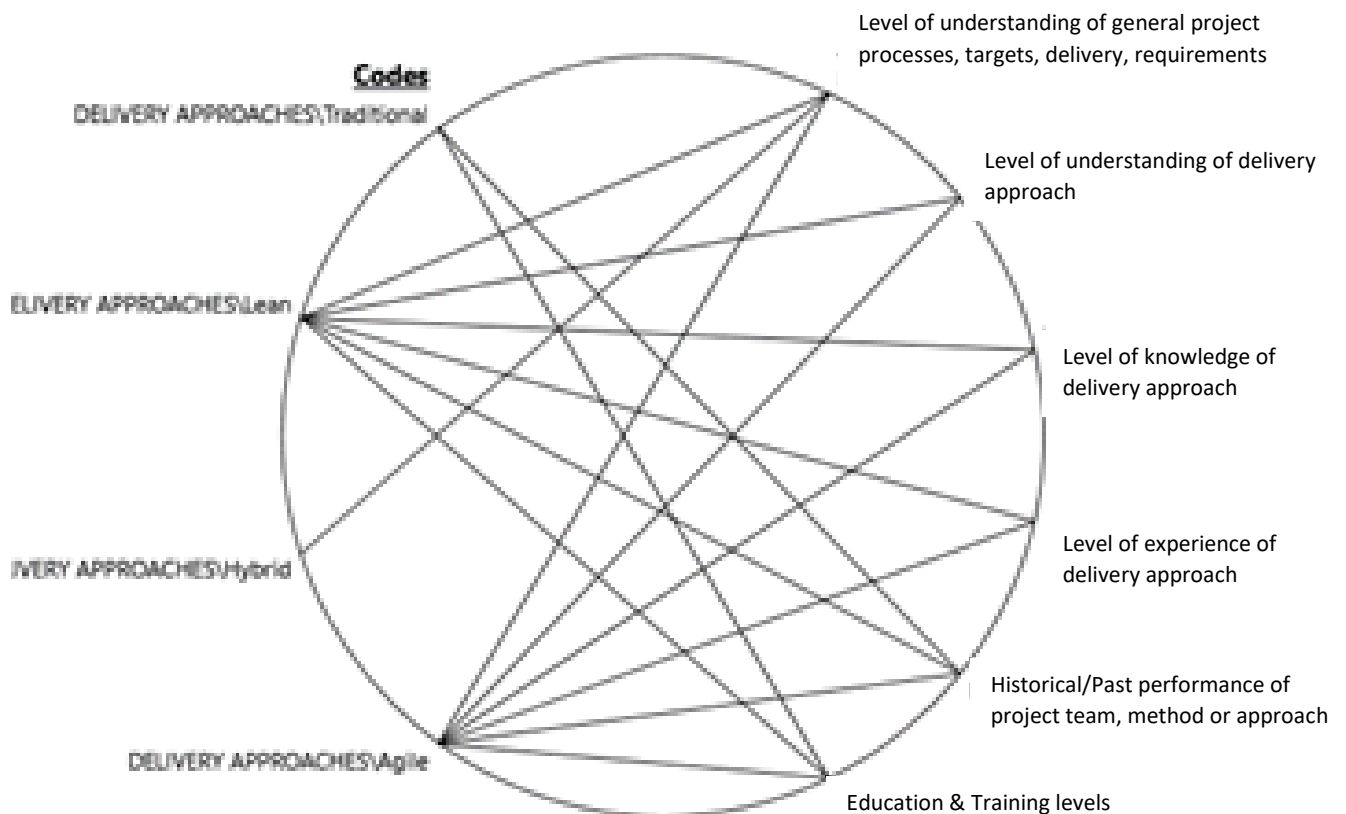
Codes

DELIVERY APPROACHES\Traditional

ELIVERY APPROACHES\Lean

IVERY APPROACHES\Hybrid

DELIVERY APPROACHES\Agile

Level of understanding of general project processes, targets, delivery, requirements

Level of understanding of delivery approach

Level of knowledge of delivery approach

Level of experience of delivery approach

Historical/Past performance of project team, method or approach

Education & Training levels